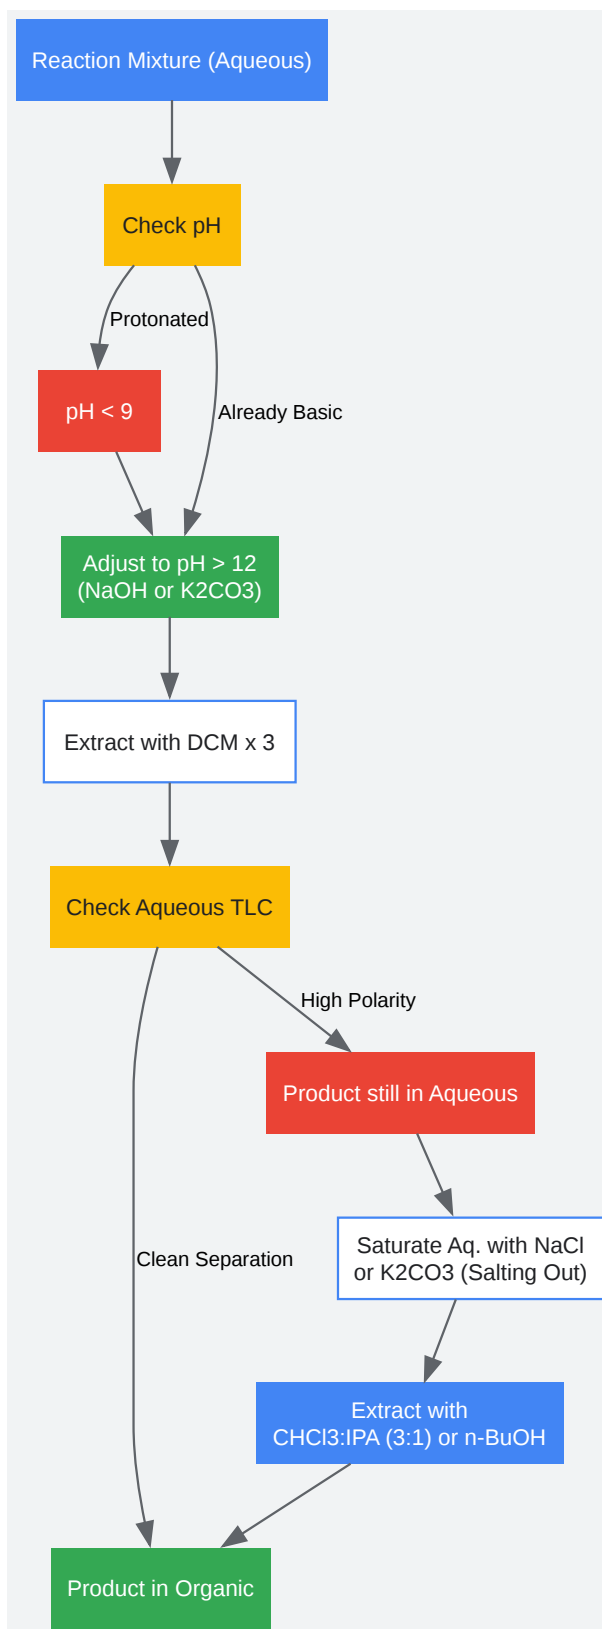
Reaction Mixture (Aqueous)

Check pH

Protonated

Already Basic

pH < 9

Adjust to pH > 12 (NaOH or K2CO3)

Extract with DCM x 3

Check Aqueous TLC

High Polarity

Product still in Aqueous

Clean Separation

Saturate Aq. with NaCl or K2CO3 (Salting Out)

Extract with CHCl3:IPA (3:1) or n-BuOH

Product in Organic